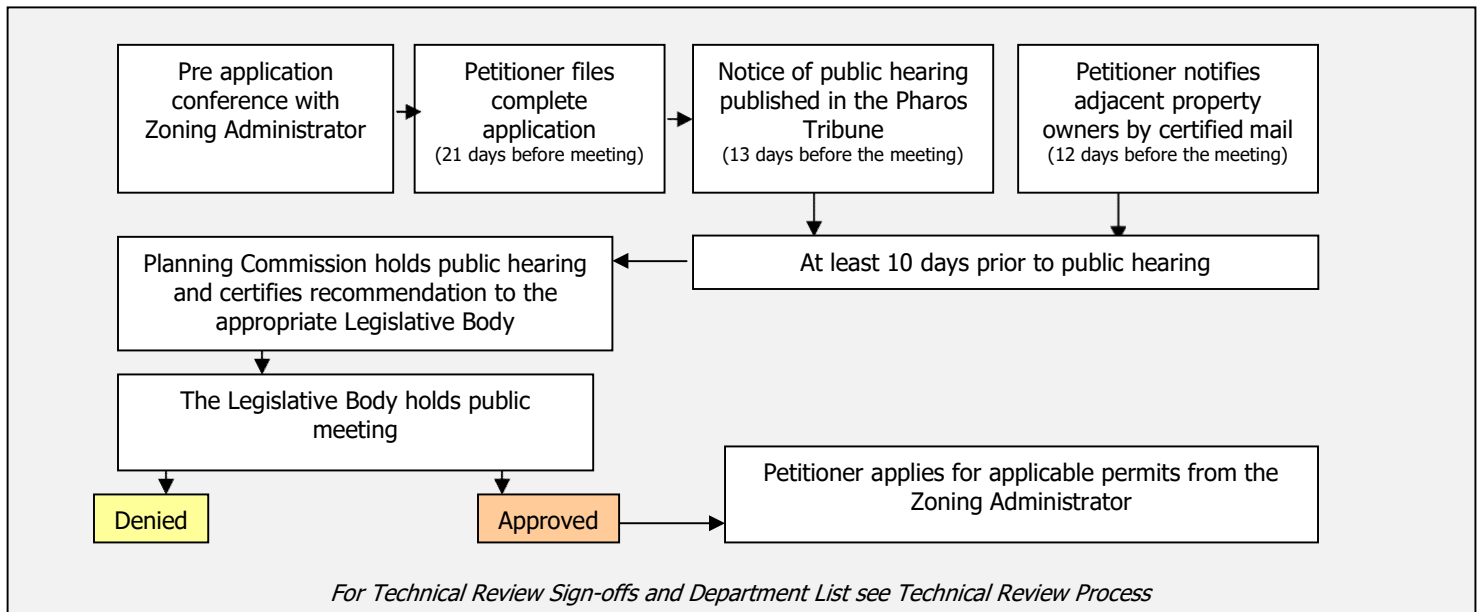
Pre application conference with Zoning Administrator

Petitioner files complete application
(21 days before meeting)

Notice of public hearing published in the Pharos Tribune
(13 days before the meeting)

Petitioner notifies adjacent property owners by certified mail
(12 days before the meeting)

At least 10 days prior to public hearing

Planning Commission holds public hearing and certifies recommendation to the appropriate Legislative Body

The Legislative Body holds public meeting

Denied

Approved

Petitioner applies for applicable permits from the Zoning Administrator

*For Technical Review Sign-offs and Department List see Technical Review Process*